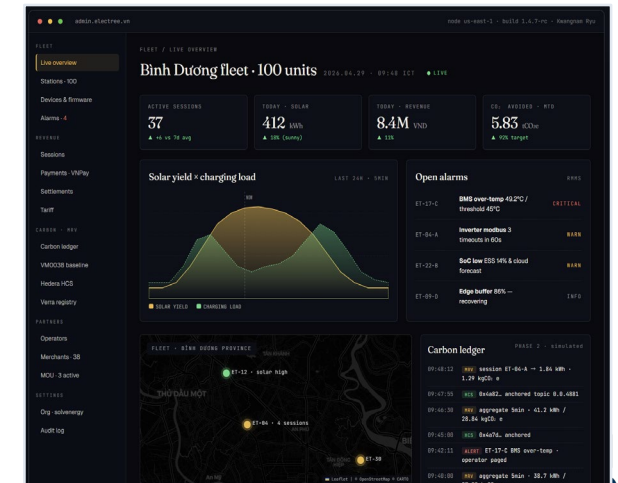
admin.electree.vn

node us-east-1 · build 1.4.7-rc · Kwangmoo Ryu

FLEET
Live overview
Stations · 100
Devices & firmware
Alarms · 4

REVENUE
Sessions
Payments · VNPay
Settlements
Tariff

CARBON · MRV
Carbon ledger
VM0038 baseline
Hedera HCS
Verra registry

PARTNERS
Operators
Merchants · 38
MOU · 3 active

SETTINGS
Org · solvenergy
Audit log

FLEET / LIVE OVERVIEW

Bình Dương fleet · 100 units 2026.04.29 · 09:48 ICT ● LIVE

ACTIVE SESSIONS
37
▲ +6 vs 7d avg

TODAY · SOLAR
412 kWh
▲ 18% (sunny)

TODAY · REVENUE
8.4M VND
▲ 11%

CO₂ AVOIDED · MTD
5.83 tCO₂e
▲ 92% target

Solar yield × charging load
LAST 24H · 5MIN
NOW
■ SOLAR YIELD ■ CHARGING LOAD

Open alarms
BMS
ET-17-C BMS over-temp 49.2°C / threshold 45°C CRITICAL
ET-04-A Inverter modbus 3 timeouts in 60s WARN
ET-22-B SoC low ESS 14% & cloud forecast WARN
ET-09-D Edge buffer 86% — recovering INFO

FLEET · BÌNH DƯƠNG PROVINCE
ET-12 · solar high
THỦ DẦU MỘT
ET-04 · 4 sessions
ET-38
Leaflet | © OpenStreetMap © CARTO

Carbon ledger
PHASE 2 · simulated
09:48:12 MRV session ET-04-A → 1.84 kWh · 1.29 kgCO₂ e
09:47:55 HCS 0x4a02… anchored topic 0.0.4881
09:46:30 MRV aggregate 5min · 41.2 kWh / 28.84 kgCO₂ e
09:45:00 HCS 0x4a7d… anchored
09:42:11 ALERT ET-17-C BMS over-temp · operator paged
09:40:00 MRV aggregate 5min · 38.7 kWh /